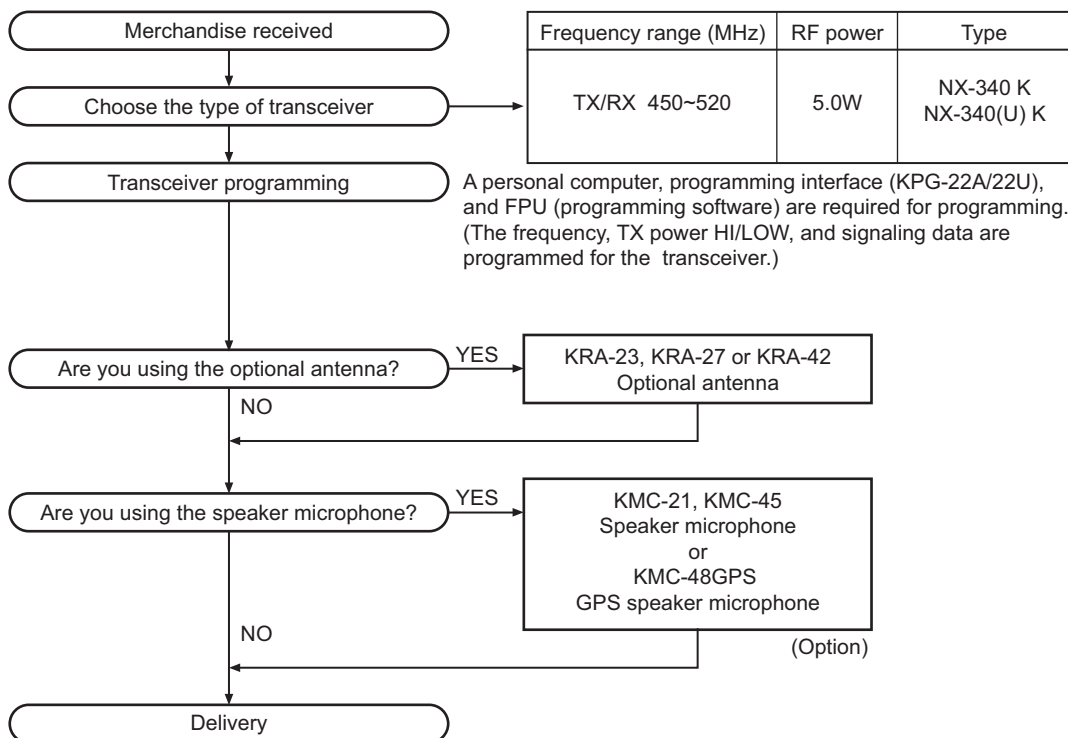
Merchandise received

Choose the type of transceiver

| Frequency range (MHz) | RF power | Type |
|---|---|---|
| TX/RX 450~520 | 5.0W | NX-340 K NX-340(U) K |

Transceiver programming

A personal computer, programming interface (KPG-22A/22U), and FPU (programming software) are required for programming. (The frequency, TX power HI/LOW, and signaling data are programmed for the transceiver.)

Are you using the optional antenna?

YES

KRA-23, KRA-27 or KRA-42
Optional antenna

NO

Are you using the speaker microphone?

YES

KMC-21, KMC-45
Speaker microphone
or
KMC-48GPS
GPS speaker microphone

(Option)

NO

Delivery